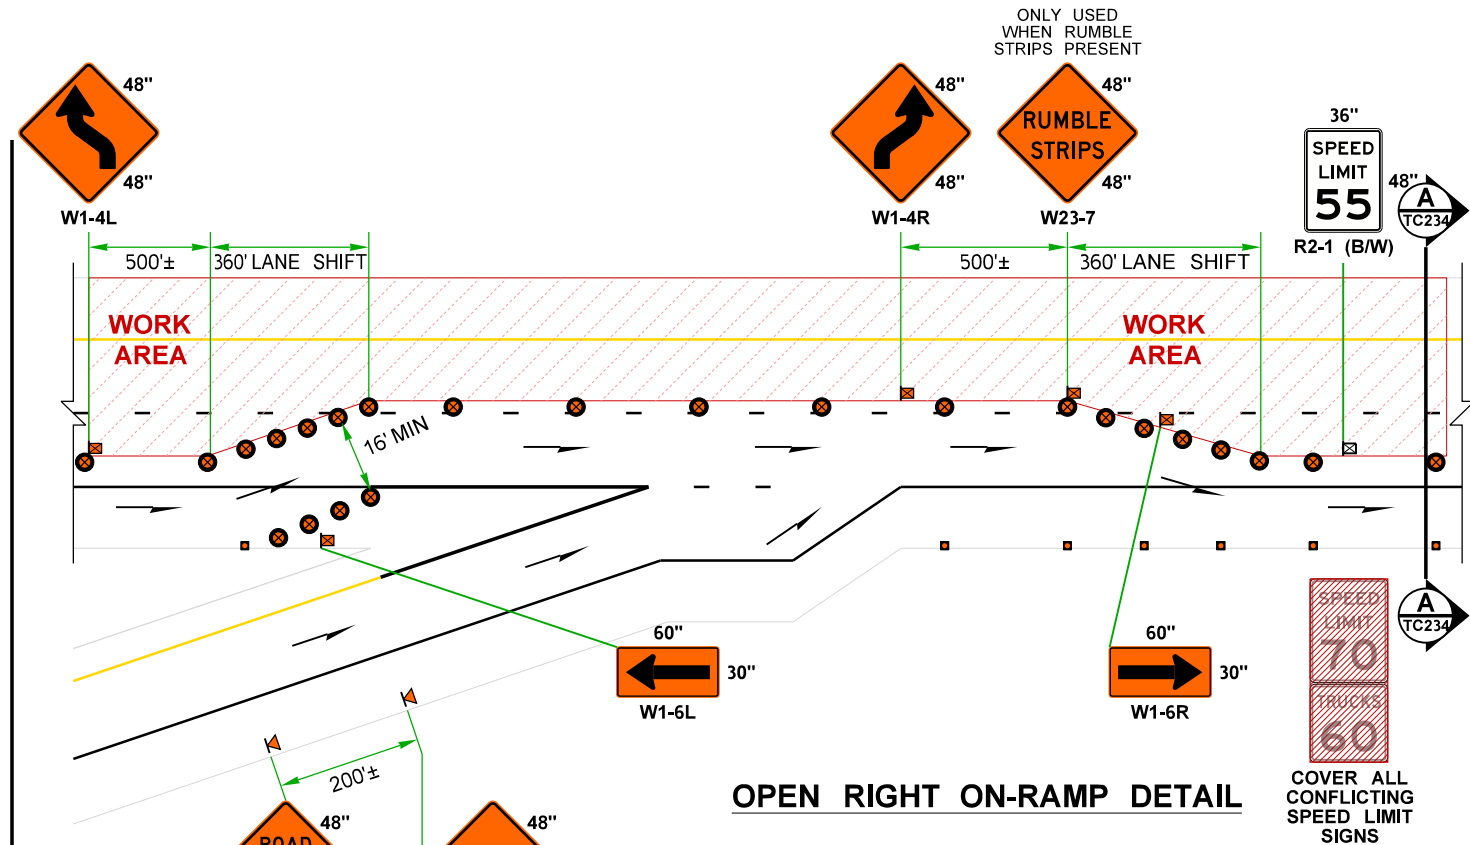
48"

48"

W1-4L

ONLY USED WHEN RUMBLE STRIPS PRESENT

48"

48"

W1-4R

RUMBLE STRIPS

48"

48"

W23-7

36"

SPEED LIMIT 55

R2-1 (B/W)

48"

A

TC234

500'±

360' LANE SHIFT

500'±

360' LANE SHIFT

WORK AREA

WORK AREA

16' MIN

60"

30"

W1-6L

60"

30"

W1-6R

A

TC234

SPEED LIMIT 70

TRUCKS 60

COVER ALL CONFLICTING SPEED LIMIT SIGNS

200'±

ROAD

48"

48"

OPEN RIGHT ON-RAMP DETAIL